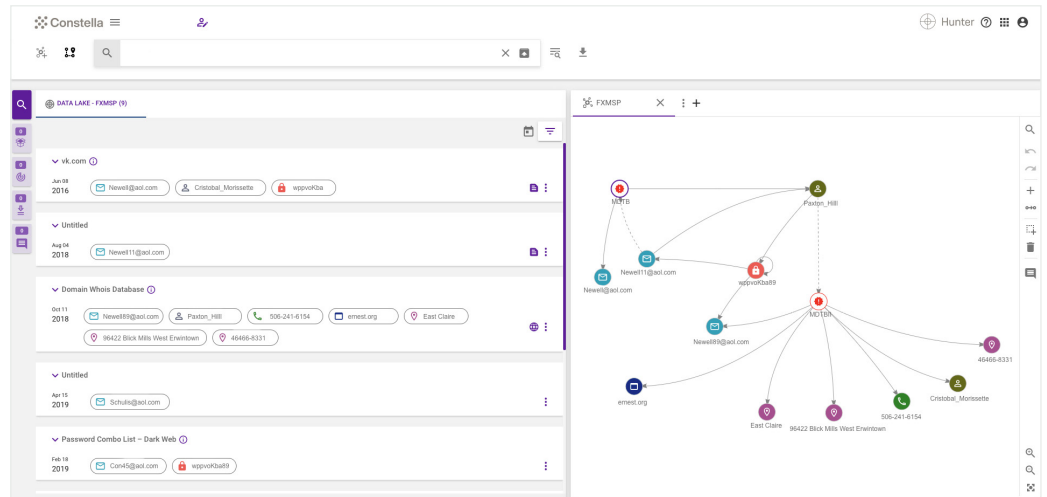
Constella

Hunter

DATA LAKE - FXMSP (9)

0
0
0
0

vk.com
Jun 08 2016
Newell@aol.com
Cristobal_Morissette
wppvoKba

Untitled
Aug 04 2018
Newell11@aol.com

Domain Whois Database
Oct 11 2018
Newell89@aol.com
Paxton_Hilll
506-241-6154
ernest.org
East Claire
96422 Blick Mills West Erwintown
46466-8331

Untitled
Apr 15 2019
Schulis@aol.com

Password Combo List – Dark Web
Feb 18 2019
Con45@aol.com
wppvoKba89

FXMSP

MOTB
Paxton_Hilll
Newell11@aol.com
Newell@aol.com
wppvoKba89
MOTBR
Newell89@aol.com
46466-8331
Cristobal_Morissette
ernest.org
East Claire
96422 Blick Mills West Erwintown
506-241-6154